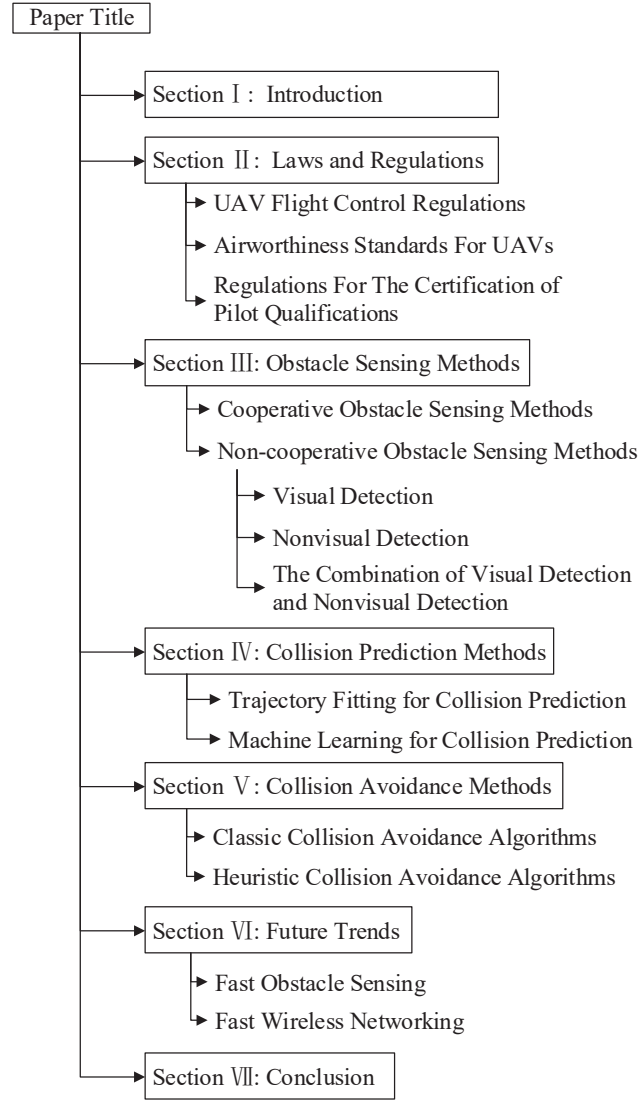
Paper Title

Section Ⅰ: Introduction

Section Ⅱ: Laws and Regulations

UAV Flight Control Regulations

Airworthiness Standards For UAVs

Regulations For The Certification of Pilot Qualifications

Section Ⅲ: Obstacle Sensing Methods

Cooperative Obstacle Sensing Methods

Non-cooperative Obstacle Sensing Methods

Visual Detection

Nonvisual Detection

The Combination of Visual Detection and Nonvisual Detection

Section Ⅳ: Collision Prediction Methods

Trajectory Fitting for Collision Prediction

Machine Learning for Collision Prediction

Section Ⅴ: Collision Avoidance Methods

Classic Collision Avoidance Algorithms

Heuristic Collision Avoidance Algorithms

Section Ⅵ: Future Trends

Fast Obstacle Sensing

Fast Wireless Networking

Section Ⅶ: Conclusion